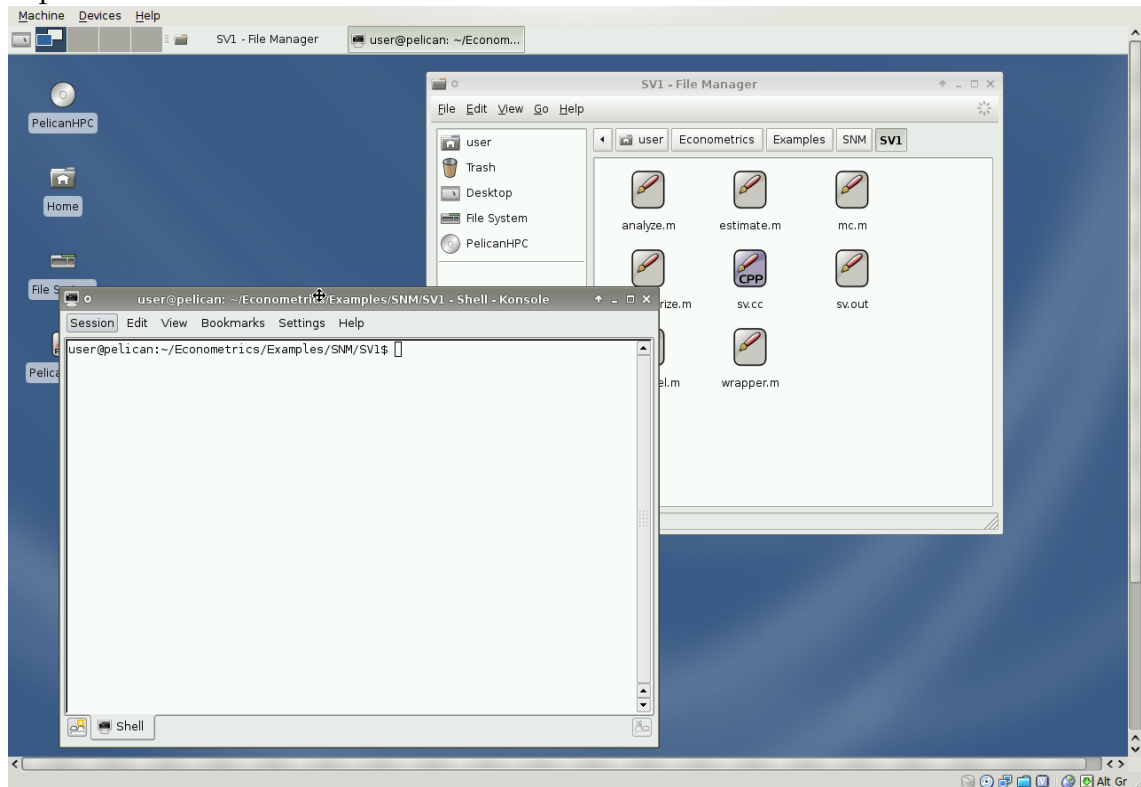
Machine Devices Help

SV1 - File Manager

user@pelican: ~/Econom...

PelicanHPC

Home

File S

Pelica

SV1 - File Manager

File Edit View Go Help

user

Trash

Desktop

File System

PelicanHPC

user Econometrics Examples SNM SV1

analyze.m

estimate.m

mc.m

rize.m

CPP

sv.cc

sv.out

el.m

wrapper.m

user@pelican: ~/Econometrics/Examples/SNM/SV1 - Shell - Konsole

Session Edit View Bookmarks Settings Help

user@pelican:~/Econometrics/Examples/SNM/SV1$

Shell

Alt Gr